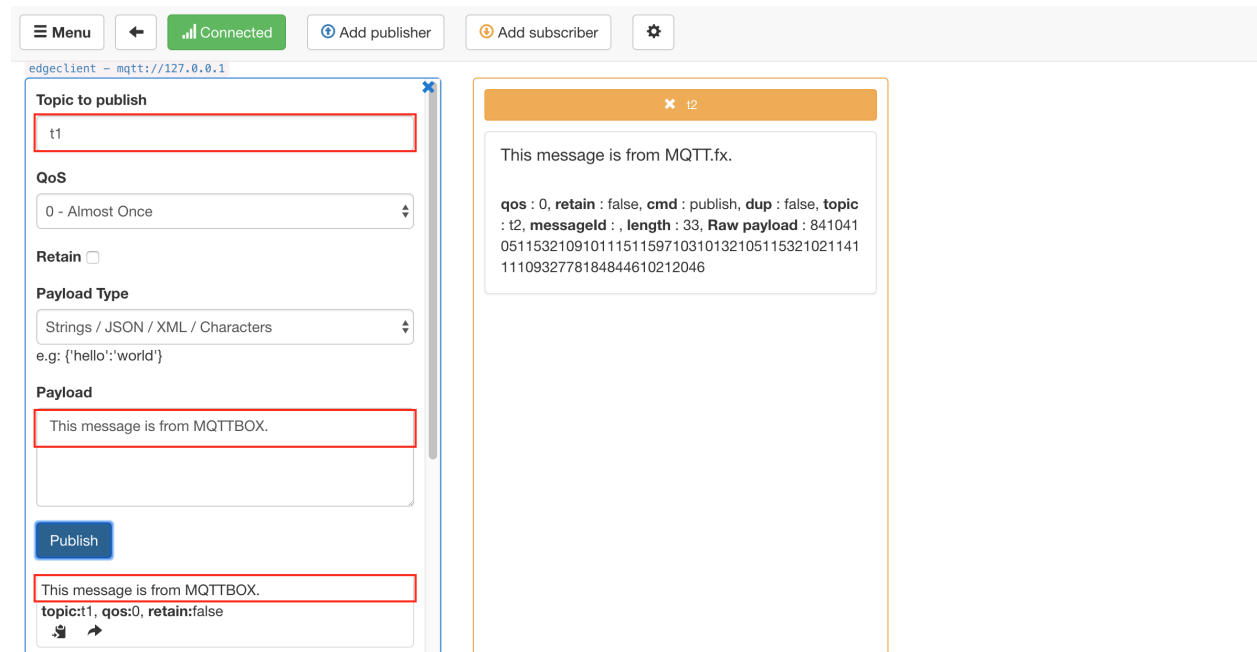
☰ Menu ← Connected Add publisher Add subscriber

edgeclient - mqtt://127.0.0.1

Topic to publish

t1

QoS

0 - Almost Once

Retain

Payload Type

Strings / JSON / XML / Characters

e.g: {'hello':'world'}

Payload

This message is from MQTTBOX.

Publish

This message is from MQTTBOX.

topic:t1, qos:0, retain:false

t2

This message is from MQTT.fx.

qos : 0, retain : false, cmd : publish, dup : false, topic : t2, messageId : , length : 33, Raw payload : 84104105115321091011151159710310132105115321021141111093277818484461021204​6